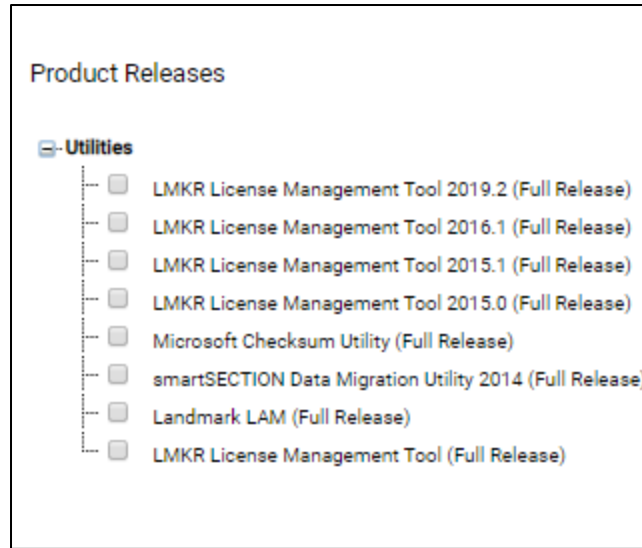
Product Releases

Utilities

LMKR License Management Tool 2019.2 (Full Release)

LMKR License Management Tool 2016.1 (Full Release)

LMKR License Management Tool 2015.1 (Full Release)

LMKR License Management Tool 2015.0 (Full Release)

Microsoft Checksum Utility (Full Release)

smartSECTION Data Migration Utility 2014 (Full Release)

Landmark LAM (Full Release)

LMKR License Management Tool (Full Release)